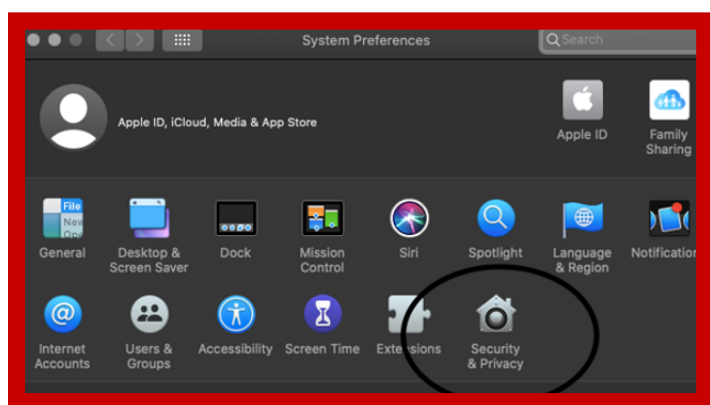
System Preferences

Search

Apple ID, iCloud, Media & App Store

Apple ID

Family Sharing

File New Ope

General

Desktop & Screen Saver

Dock

Mission Control

Siri

Spotlight

Language & Region

Notificatio

Internet Accounts

Users & Groups

Accessibility

Screen Time

Extensions

Security & Privacy